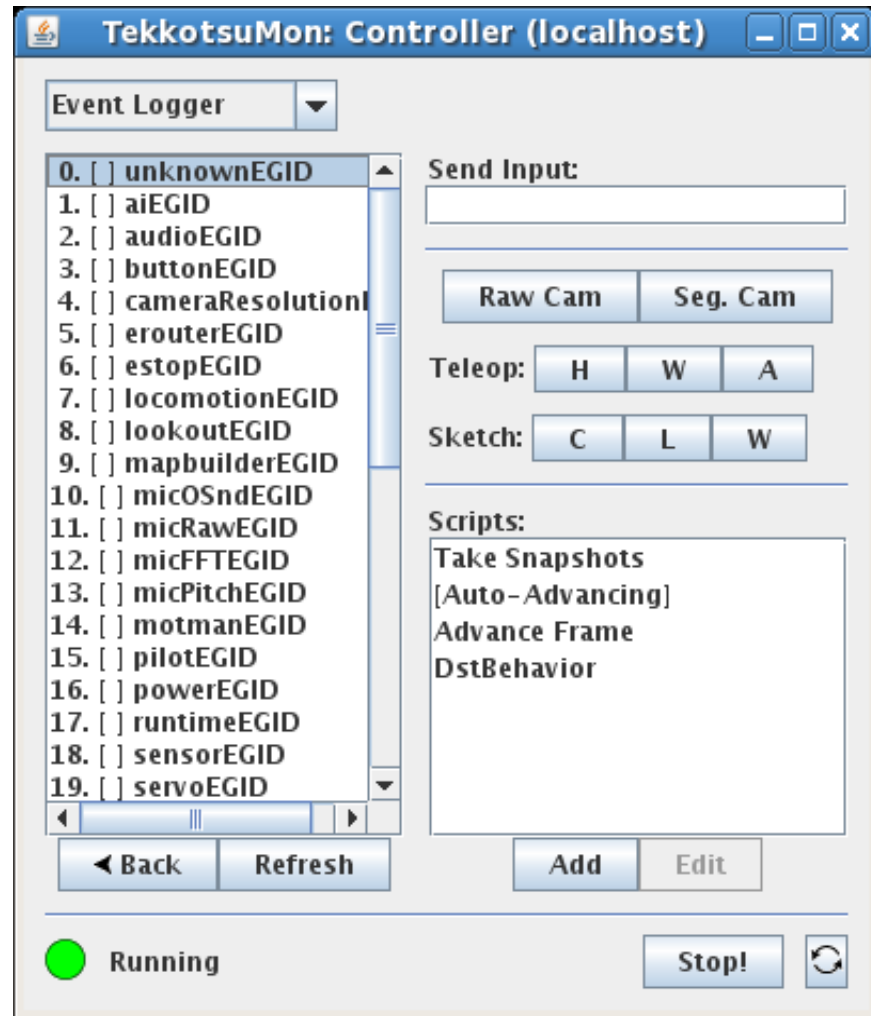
TekkotsuMon: Controller (localhost)

Event Logger

0. [ ] unknownEGID
1. [ ] aiEGID
2. [ ] audioEGID
3. [ ] buttonEGID
4. [ ] cameraResolution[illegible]
5. [ ] erouterEGID
6. [ ] estopEGID
7. [ ] locomotionEGID
8. [ ] lookoutEGID
9. [ ] mapbuilderEGID
10. [ ] micOSndEGID
11. [ ] micRawEGID
12. [ ] micFFTEGID
13. [ ] micPitchEGID
14. [ ] motmanEGID
15. [ ] pilotEGID
16. [ ] powerEGID
17. [ ] runtimeEGID
18. [ ] sensorEGID
19. [ ] servoEGID

Send Input:

Raw Cam | Seg. Cam

Teleop: H W A

Sketch: C L W

Scripts:
Take Snapshots
[Auto-Advancing]
Advance Frame
DstBehavior

◀ Back | Refresh

Add | Edit

Running

Stop!